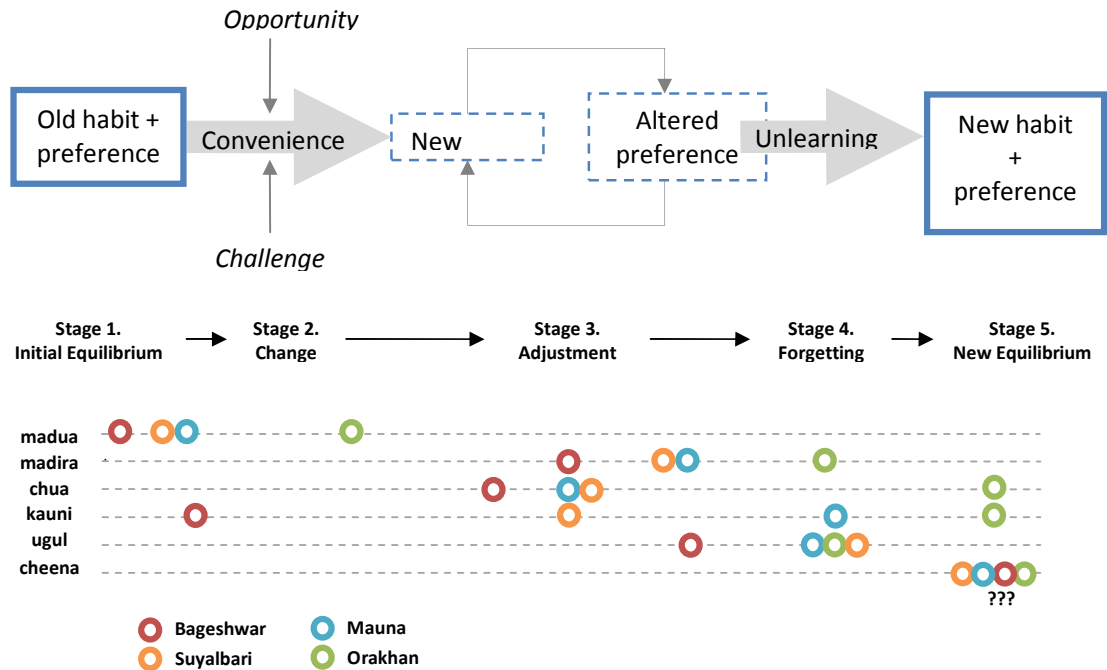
Opportunity

Old habit + preference

Convenience

New

Altered preference

Unlearning

New habit + preference

Challenge

Stage 1. Initial Equilibrium

Stage 2. Change

Stage 3. Adjustment

Stage 4. Forgetting

Stage 5. New Equilibrium

madua
madira
chua
kauni
ugul
cheena

???

Bageshwar
Suyalbari
Mauna
Orakhan